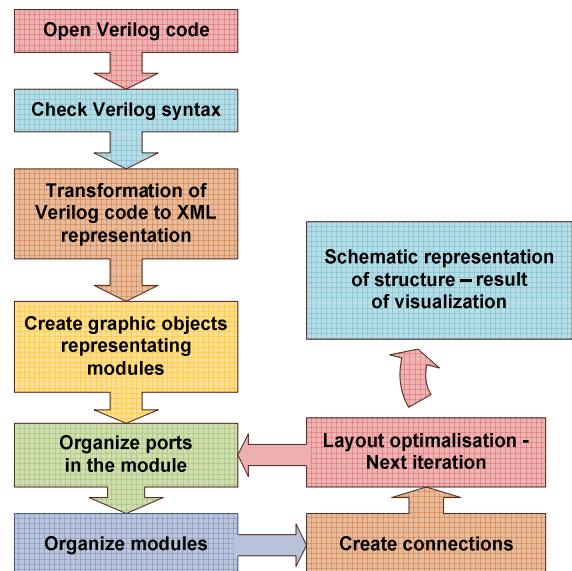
Open Verilog code

Check Verilog syntax

Transformation of Verilog code to XML representation

Create graphic objects representating modules

Organize ports in the module

Organize modules

Create connections

Layout optimalisation - Next iteration

Schematic representation of structure – result of visualization